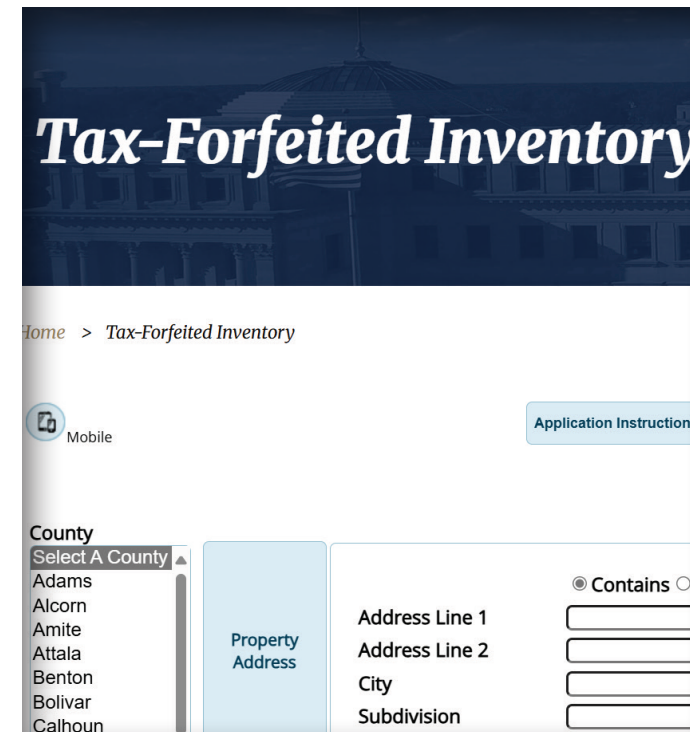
Tax-Forfeited Inventory

Home > Tax-Forfeited Inventory

Mobile

Application Instruction

County

Select A County
Adams
Alcorn
Amite
Attala
Benton
Bolivar
Calhoun

Property Address

Contains

Address Line 1
Address Line 2
City
Subdivision